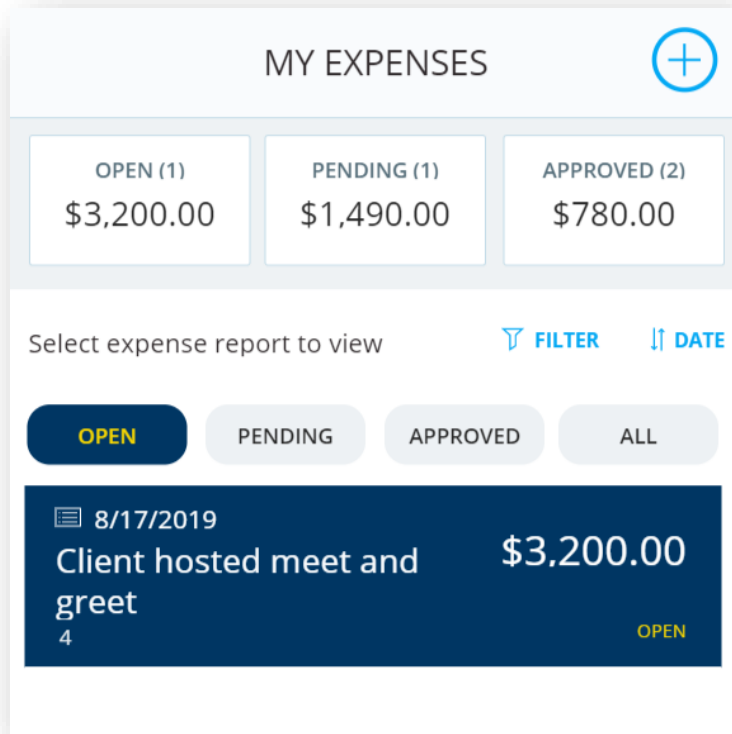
MY EXPENSES

OPEN (1)
$3,200.00

PENDING (1)
$1,490.00

APPROVED (2)
$780.00

Select expense report to view

FILTER

DATE

OPEN

PENDING

APPROVED

ALL

8/17/2019
Client hosted meet and greet
4

$3,200.00

OPEN